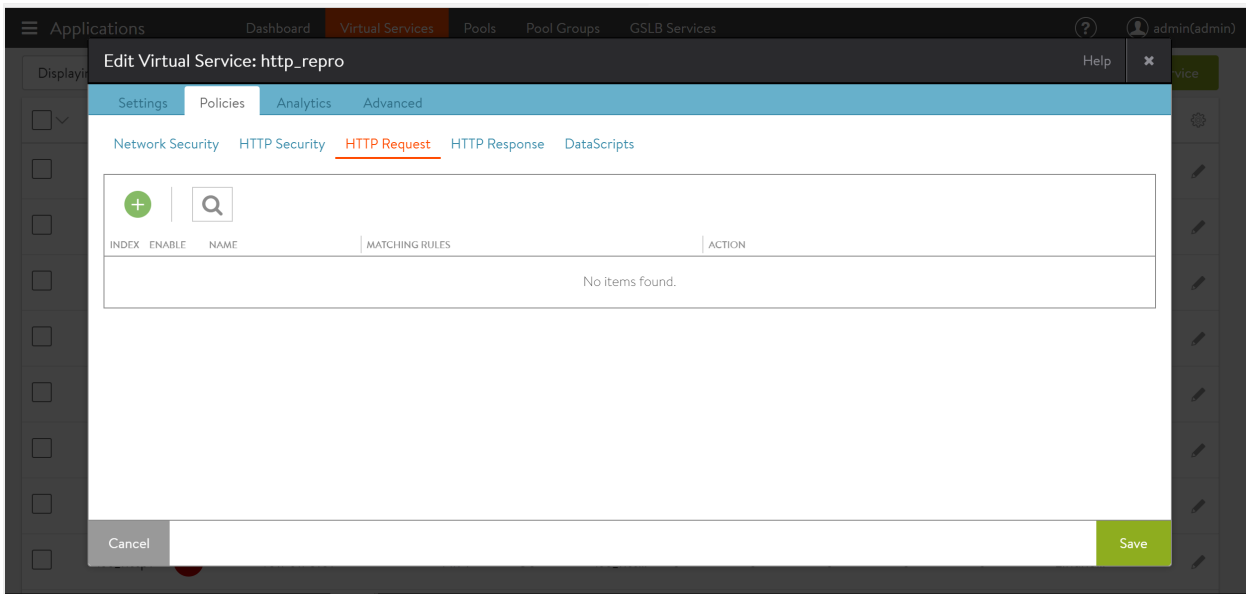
Applications Dashboard Virtual Services Pools Pool Groups GSLB Services ? admin(admin)

Displayi

vice

Edit Virtual Service: http_repro

Help ×

Settings Policies Analytics Advanced

Network Security HTTP Security HTTP Request HTTP Response DataScripts

+

| INDEX | ENABLE | NAME | MATCHING RULES | ACTION |
|---|---|---|---|---|
| No items found. | | | | |

Cancel

Save